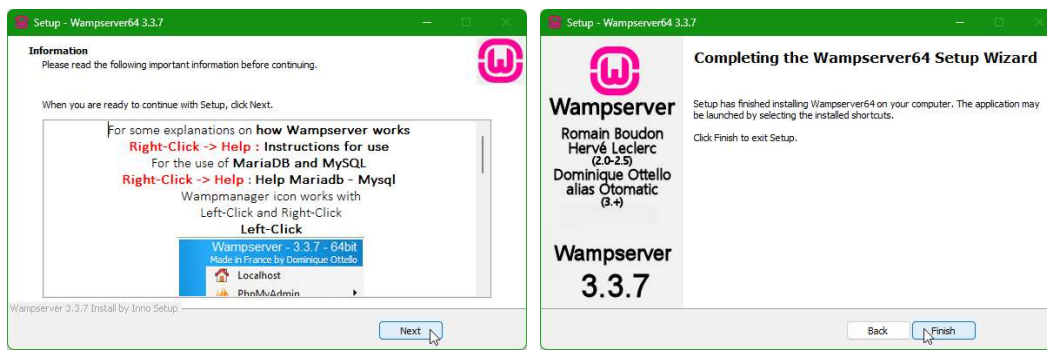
Setup - Wampserver64 3.3.7

Information
Please read the following important information before continuing.

When you are ready to continue with Setup, click Next.

For some explanations on how Wampserver works
Right-Click -> Help : Instructions for use
For the use of MariaDB and MySQL
Right-Click -> Help : Help Mariadb - Mysql
Wampmanager icon works with
Left-Click and Right-Click
Left-Click
Wampserver - 3.3.7 - 64bit
Made in France by Dominique Ottello
Localhost
PhpMyAdmin

Wampserver 3.3.7 Install by Inno Setup

Next

Setup - Wampserver64 3.3.7

Wampserver
Romain Boudon
Hervé Leclerc
(2.0-2.5)
Dominique Ottello
alias Otomatic
(3.+)

Wampserver
3.3.7

Completing the Wampserver64 Setup Wizard

Setup has finished installing Wampserver64 on your computer. The application may be launched by selecting the installed shortcuts.

Click Finish to exit Setup.

Back
Finish